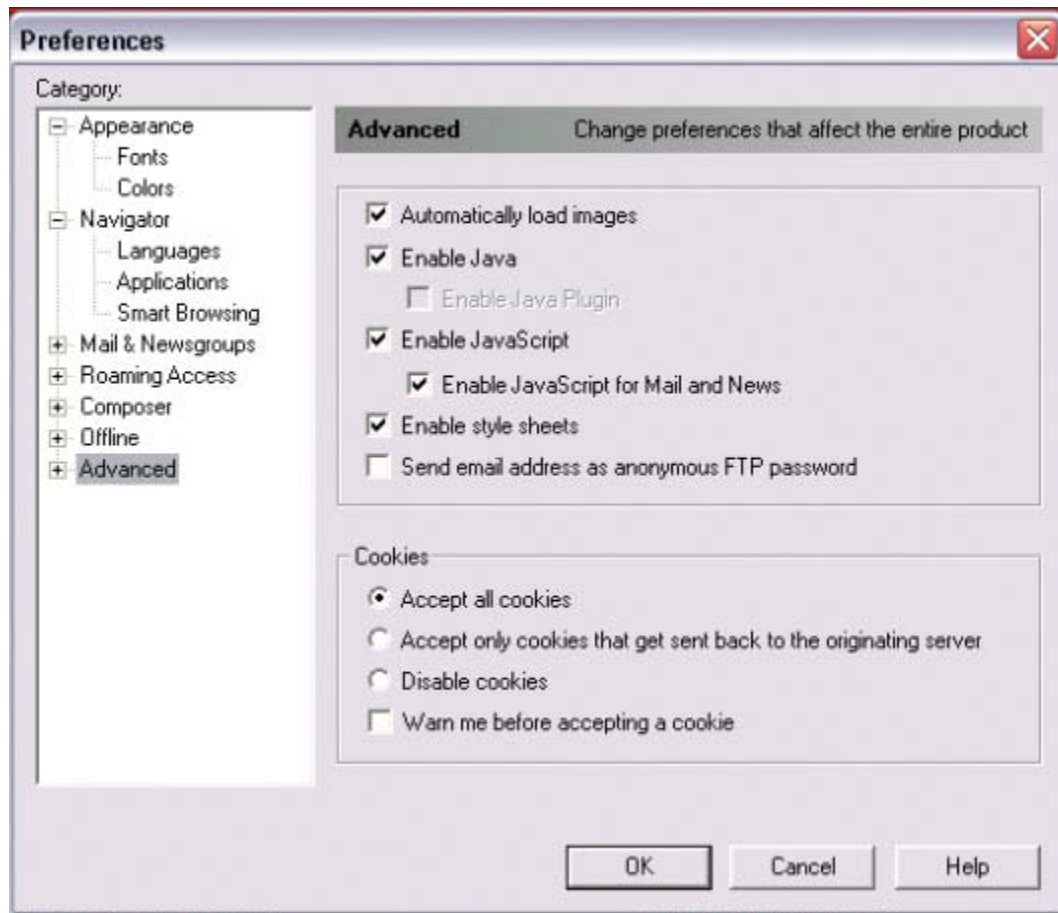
Preferences

Category:

Appearance
Fonts
Colors
Navigator
Languages
Applications
Smart Browsing
Mail & Newsgroups
Roaming Access
Composer
Offline
Advanced

Advanced Change preferences that affect the entire product

Automatically load images
Enable Java
Enable Java Plugin
Enable JavaScript
Enable JavaScript for Mail and News
Enable style sheets
Send email address as anonymous FTP password

Cookies
Accept all cookies
Accept only cookies that get sent back to the originating server
Disable cookies
Warn me before accepting a cookie

OK
Cancel
Help